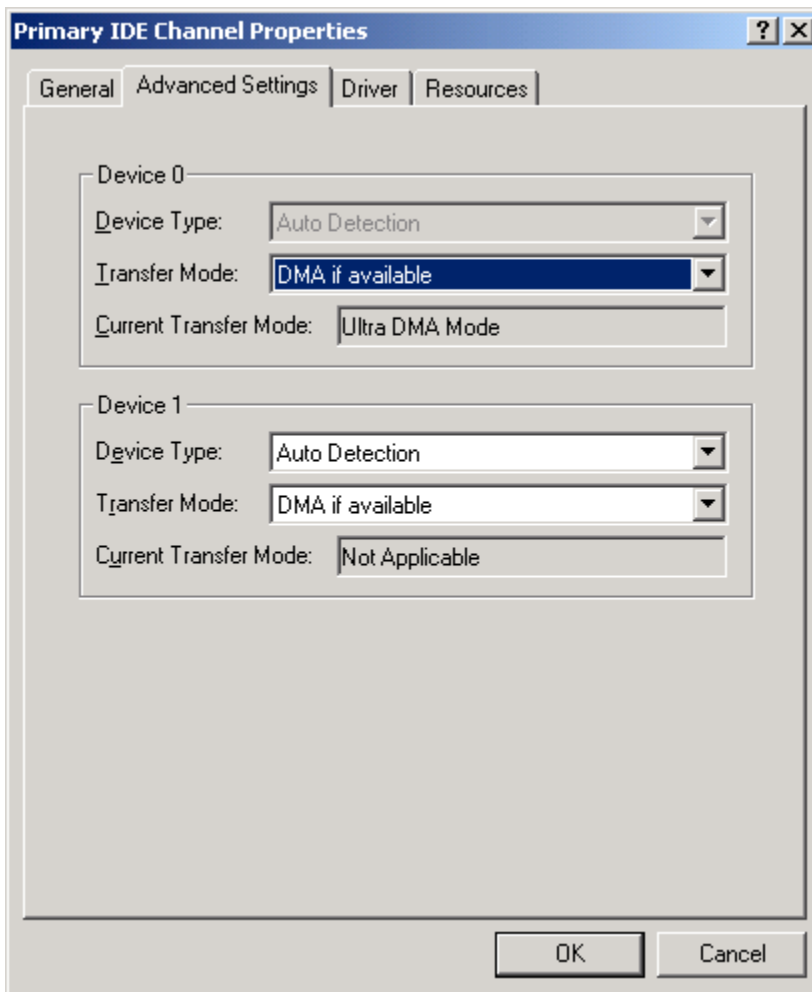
Primary IDE Channel Properties
? X

General | Advanced Settings | Driver | Resources

Device 0
Device Type: Auto Detection
Transfer Mode: DMA if available
Current Transfer Mode: Ultra DMA Mode

Device 1
Device Type: Auto Detection
Transfer Mode: DMA if available
Current Transfer Mode: Not Applicable

OK
Cancel